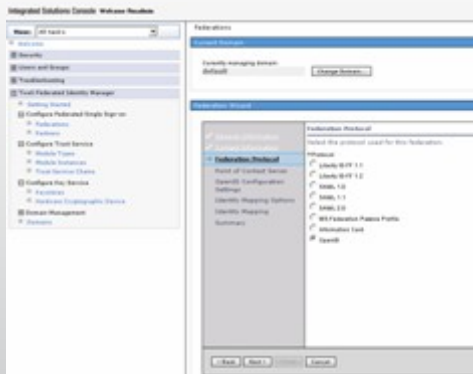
Integrated Solutions Console Welcome fesadmin

View: All tasks

Welcome

Security

Users and Groups

Troubleshooting

Tivoli Federated Identity Manager

Getting Started

Configure Federated Single Sign-on

Federations

Partners

Configure Trust Service

Module Types

Module Instances

Trust Service Chains

Configure Key Service

Keystores

Hardware Cryptographic Device

Domain Management

Domains

Federations

Current Domain

Currently managing domain:

default

Change Domain...

Federation Wizard

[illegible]

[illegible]

Federation Protocol

Point of Contact Server

OpenID Configuration Settings

Identity Mapping Options

Identity Mapping

Summary

Federation Protocol

Select the protocol used for this federation.

Protocol

Liberty ID-FF 1.1

Liberty ID-FF 1.2

SAML 1.0

SAML 1.1

SAML 2.0

WS-Federation Passive Profile

Information Card

OpenID

< Back Next > Finish Cancel